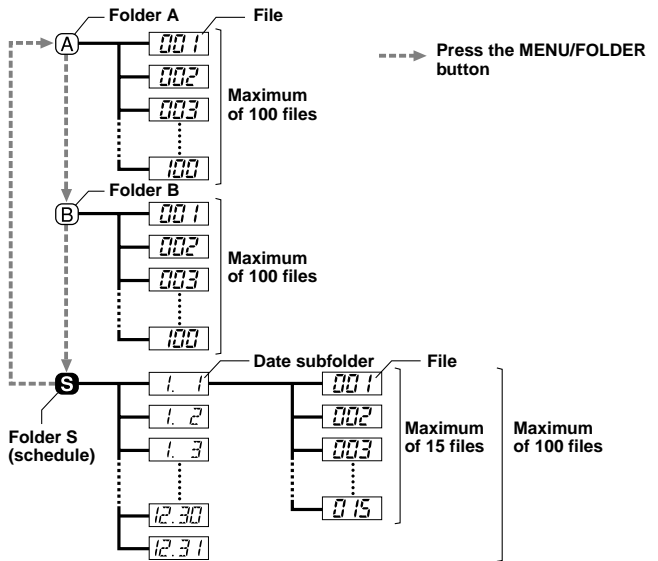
Folder A

File

Press the MENU/FOLDER button

A

001

002

003

100

Maximum of 100 files

Folder B

B

001

002

003

100

Maximum of 100 files

S

Folder S (schedule)

Date subfolder

1. 1

1. 2

1. 3

12.30

12.31

File

001

002

003

015

Maximum of 15 files

Maximum of 100 files